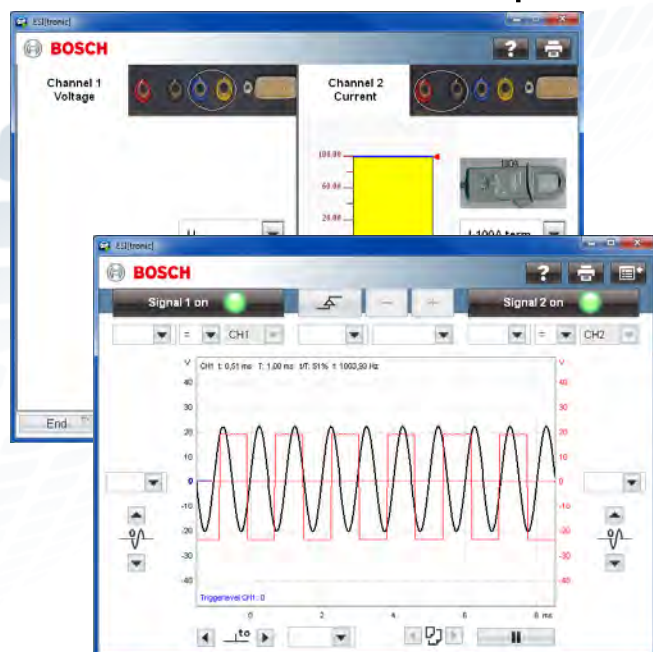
ESI[tronic]

BOSCH

Channel 1
Voltage

Channel 2
Current

100.00
60.00
20.00

I 100A term

End

ESI[tronic]

BOSCH

Signal 1 on

Signal 2 on

= CH1

= CH2

V

CH1 t: 0,51 ms T: 1,00 ms t/T: 51% f: 1003,90 Hz

40
30
20
10
0
-10
-20
-30
-40

V
40
30
20
10
0
-10
-20
-30
-40

Triggerlevel CH1: 0

0
2
4
6
8 ms

to